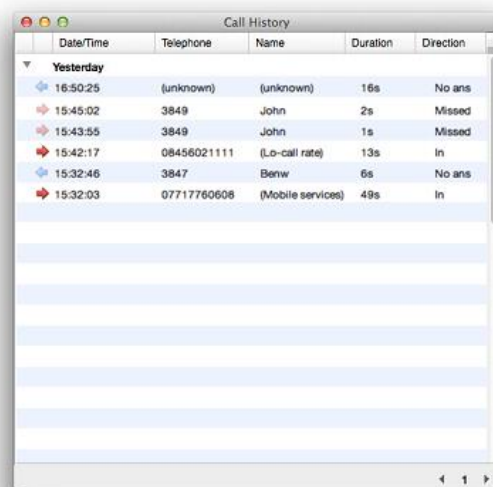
Call History

| Date/Time | Telephone | Name | Duration | Direction |
|---|---|---|---|---|
| Yesterday | | | | |
| 16:50:25 | (unknown) | (unknown) | 16s | No ans |
| 15:45:02 | 3849 | John | 2s | Missed |
| 15:43:55 | 3849 | John | 1s | Missed |
| 15:42:17 | 08456021111 | (Lo-call rate) | 13s | In |
| 15:32:46 | 3847 | Benw | 6s | No ans |
| 15:32:03 | 07717760608 | (Mobile services) | 49s | In |

1